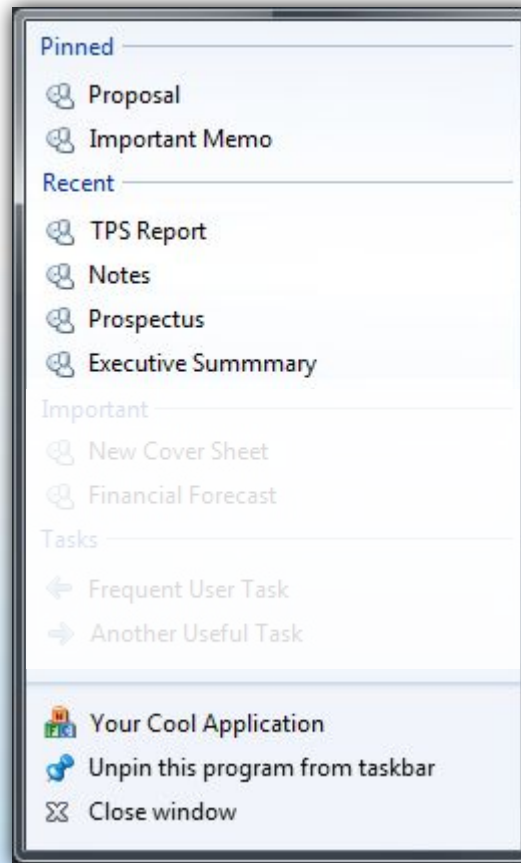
Pinned

Proposal

Important Memo

Recent

TPS Report

Notes

Prospectus

Executive Summmary

Important

New Cover Sheet

Financial Forecast

Tasks

Frequent User Task

Another Useful Task

Your Cool Application

Unpin this program from taskbar

Close window